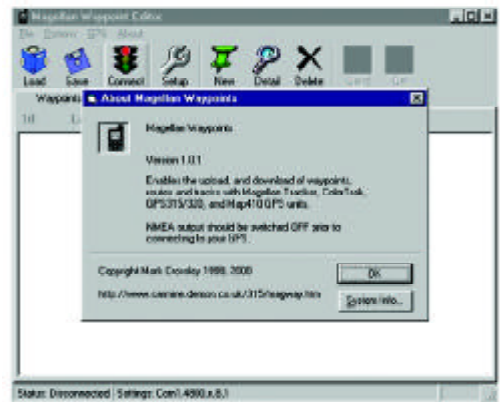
Magellan Waypoint Editor
File Options GPS About
Load Save Connect Setup New Detail Delete Send Get
Waypoints
Id L
About Magellan Waypoints
Magellan Waypoints
Version 1.0.1
Enables the upload, and download of waypoints, routes and tracks with Magellan Tracker, ColorTrak, GPS315/320, and Map410 GPS units.
NMEA output should be switched OFF prior to connecting to your GPS.
Copyright Mark Crossley 1999, 2000
OK
http://www.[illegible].demon.co.uk/315/magway.htm
System Info...
Status: Disconnected Settings: Com1,4800,n,8,1